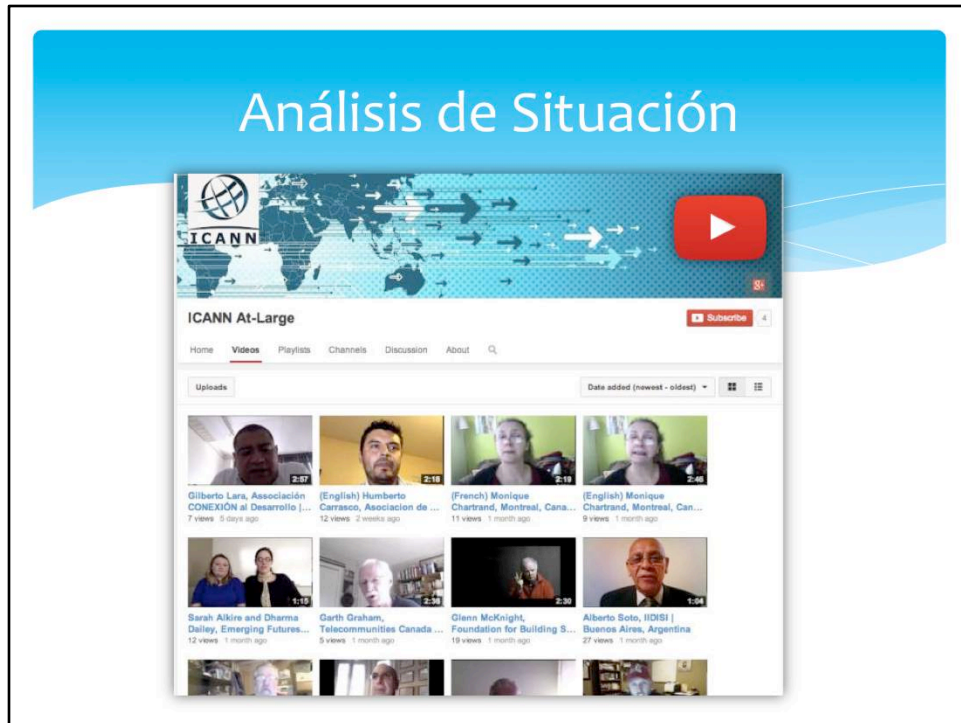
Análisis de Situación

ICANN

ICANN At-Large

Subscribe 4

Home Videos Playlists Channels Discussion About

Uploads

Date added (newest - oldest)

2:57
Gilberto Lara, Associación CONEXIÓN al Desarrollo |...
7 views 5 days ago

2:18
(English) Humberto Carrasco, Asociacion de ...
12 views 2 weeks ago

2:19
(French) Monique Chartrand, Montreal, Cana...
11 views 1 month ago

2:46
(English) Monique Chartrand, Montreal, Can...
9 views 1 month ago

1:15
Sarah Alkire and Dharma Dailey, Emerging Futures...
12 views 1 month ago

2:38
Garth Graham, Telecommunities Canada ...
5 views 1 month ago

2:30
Glenn McKnight, Foundation for Building S...
19 views 1 month ago

1:04
Alberto Soto, IIDISI | Buenos Aires, Argentina
27 views 1 month ago